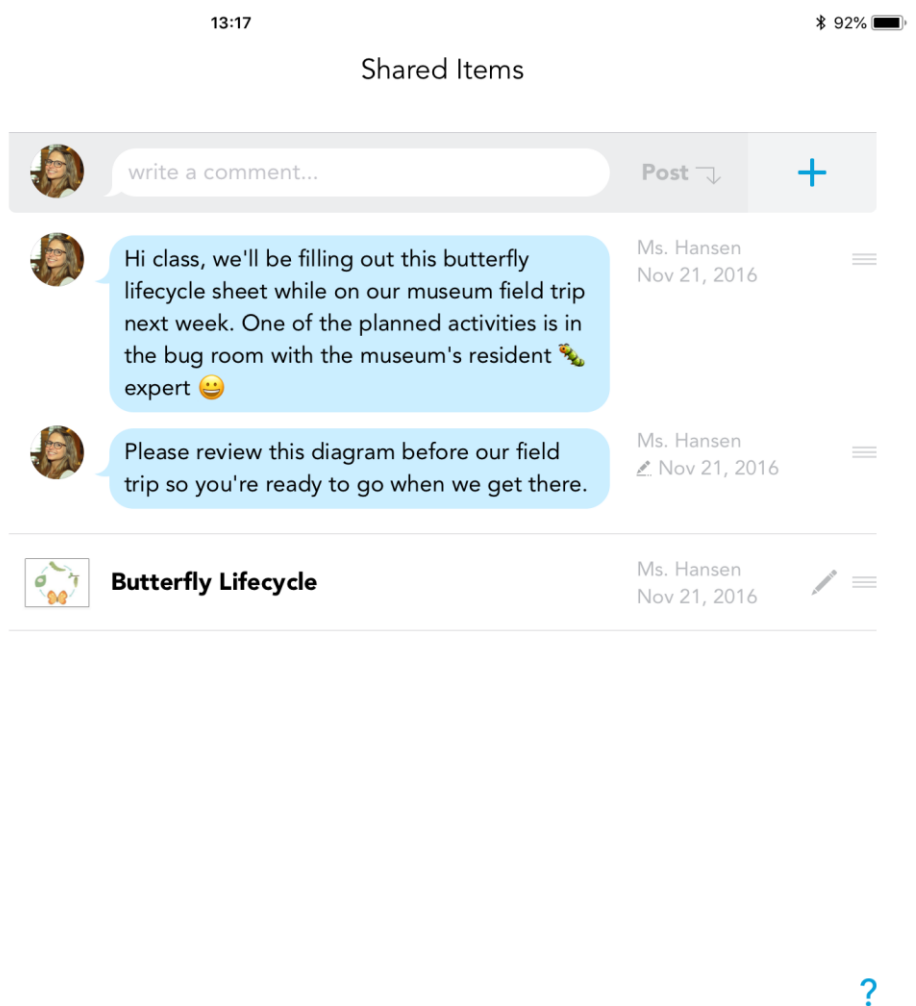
13:17

92%

Shared Items

write a comment...

Post

+

Hi class, we'll be filling out this butterfly lifecycle sheet while on our museum field trip next week. One of the planned activities is in the bug room with the museum's resident 🐛 expert 😀

Ms. Hansen
Nov 21, 2016

Please review this diagram before our field trip so you're ready to go when we get there.

Ms. Hansen
Nov 21, 2016

Butterfly Lifecycle

Ms. Hansen
Nov 21, 2016

?